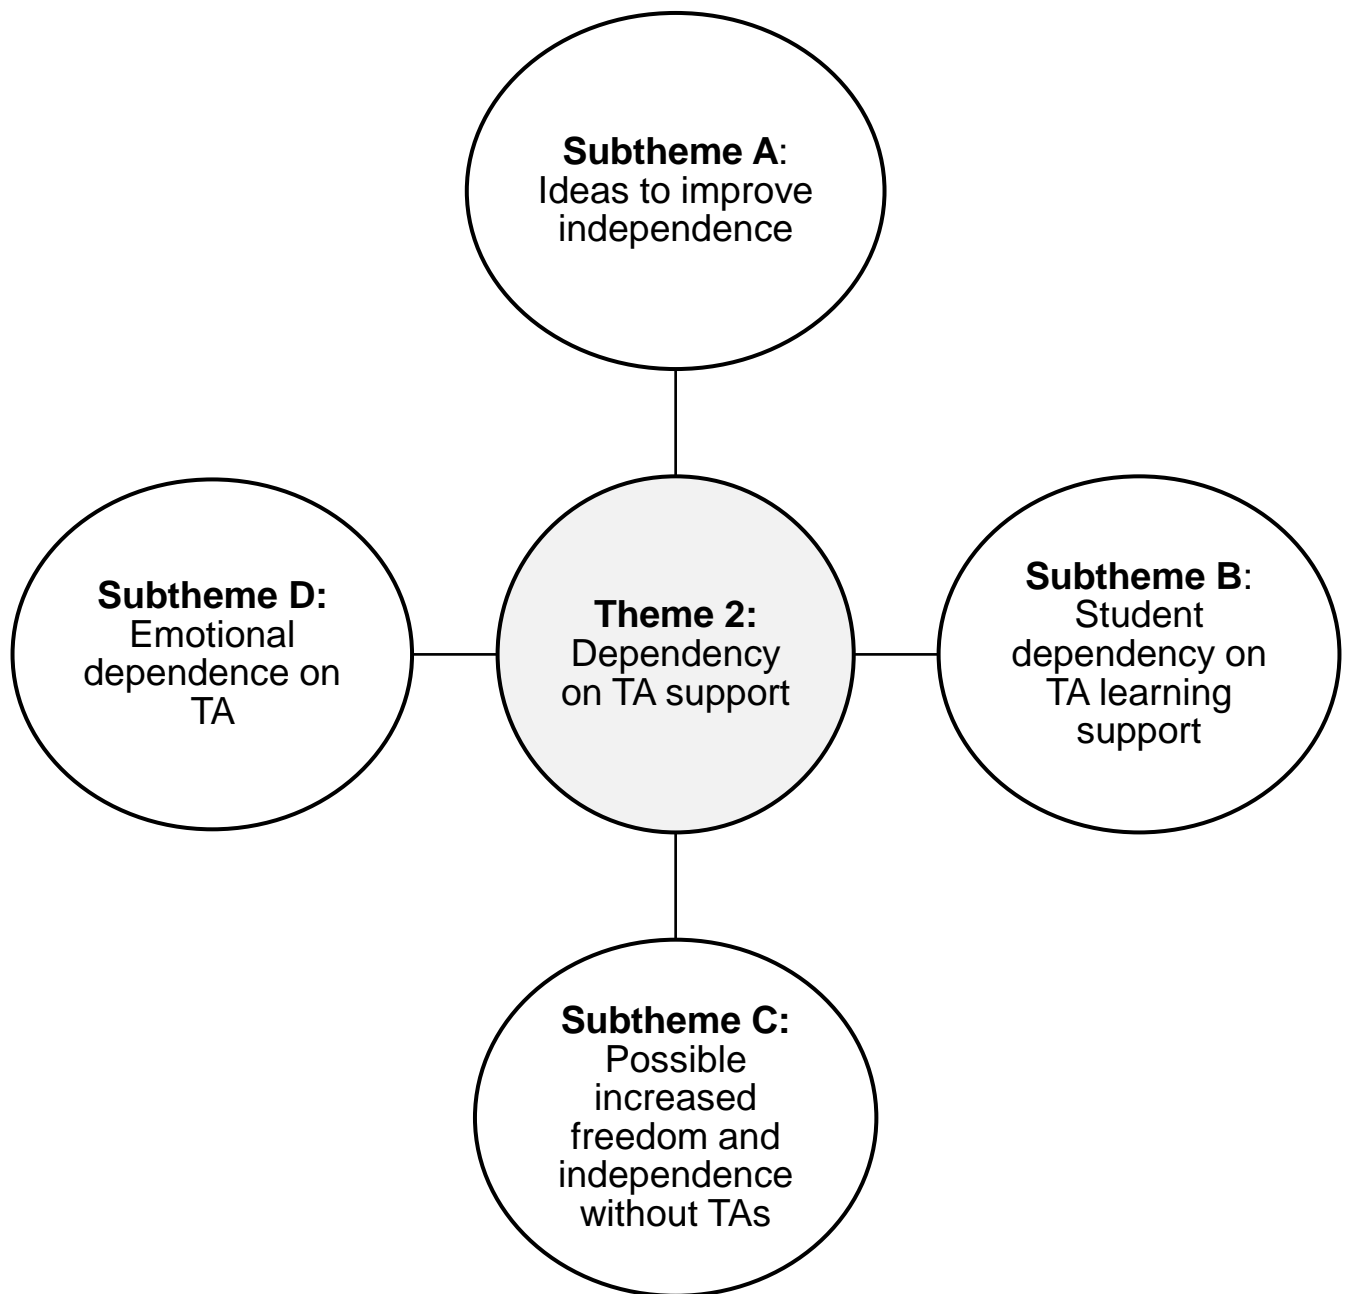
Subtheme A: Ideas to improve independence

Subtheme D: Emotional dependence on TA

Theme 2: Dependency on TA support

Subtheme B: Student dependency on TA learning support

Subtheme C: Possible increased freedom and independence without TAs